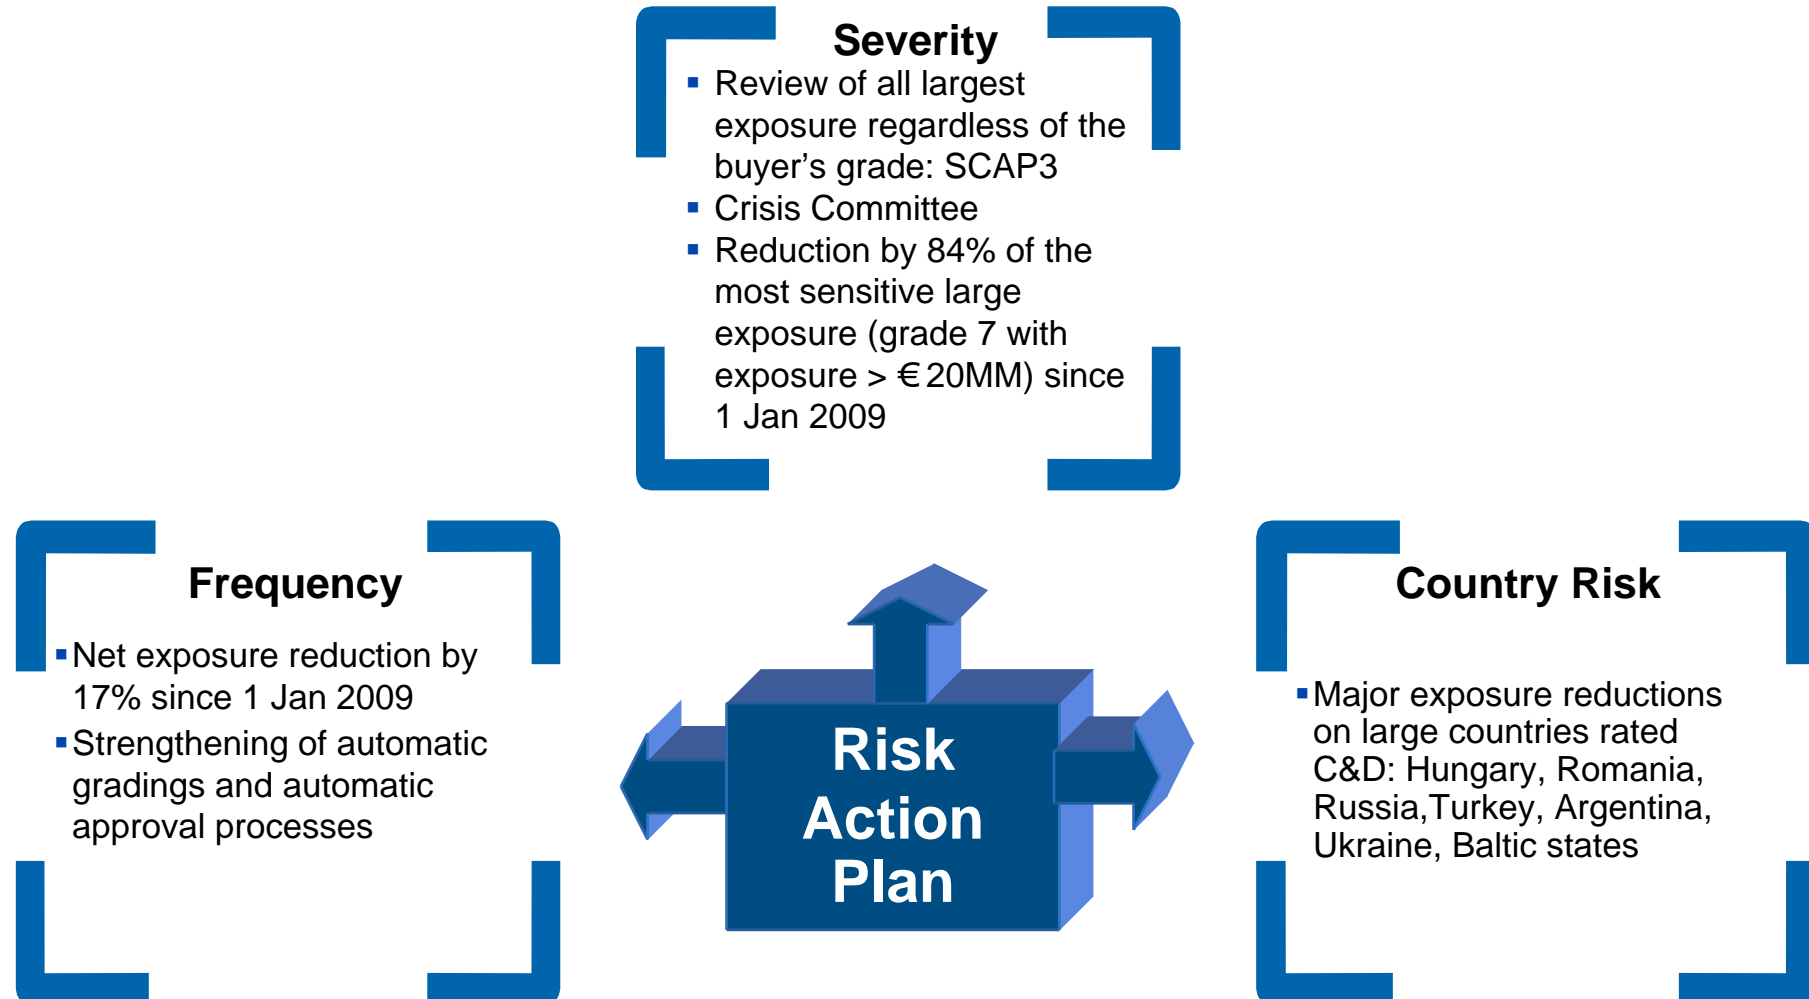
Severity

- Review of all largest exposure regardless of the buyer’s grade: SCAP3
- Crisis Committee
- Reduction by 84% of the most sensitive large exposure (grade 7 with exposure > €20MM) since 1 Jan 2009

Frequency

- Net exposure reduction by 17% since 1 Jan 2009
- Strengthening of automatic gradings and automatic approval processes

Risk Action Plan

Country Risk

- Major exposure reductions on large countries rated C&D: Hungary, Romania, Russia,Turkey, Argentina, Ukraine, Baltic states